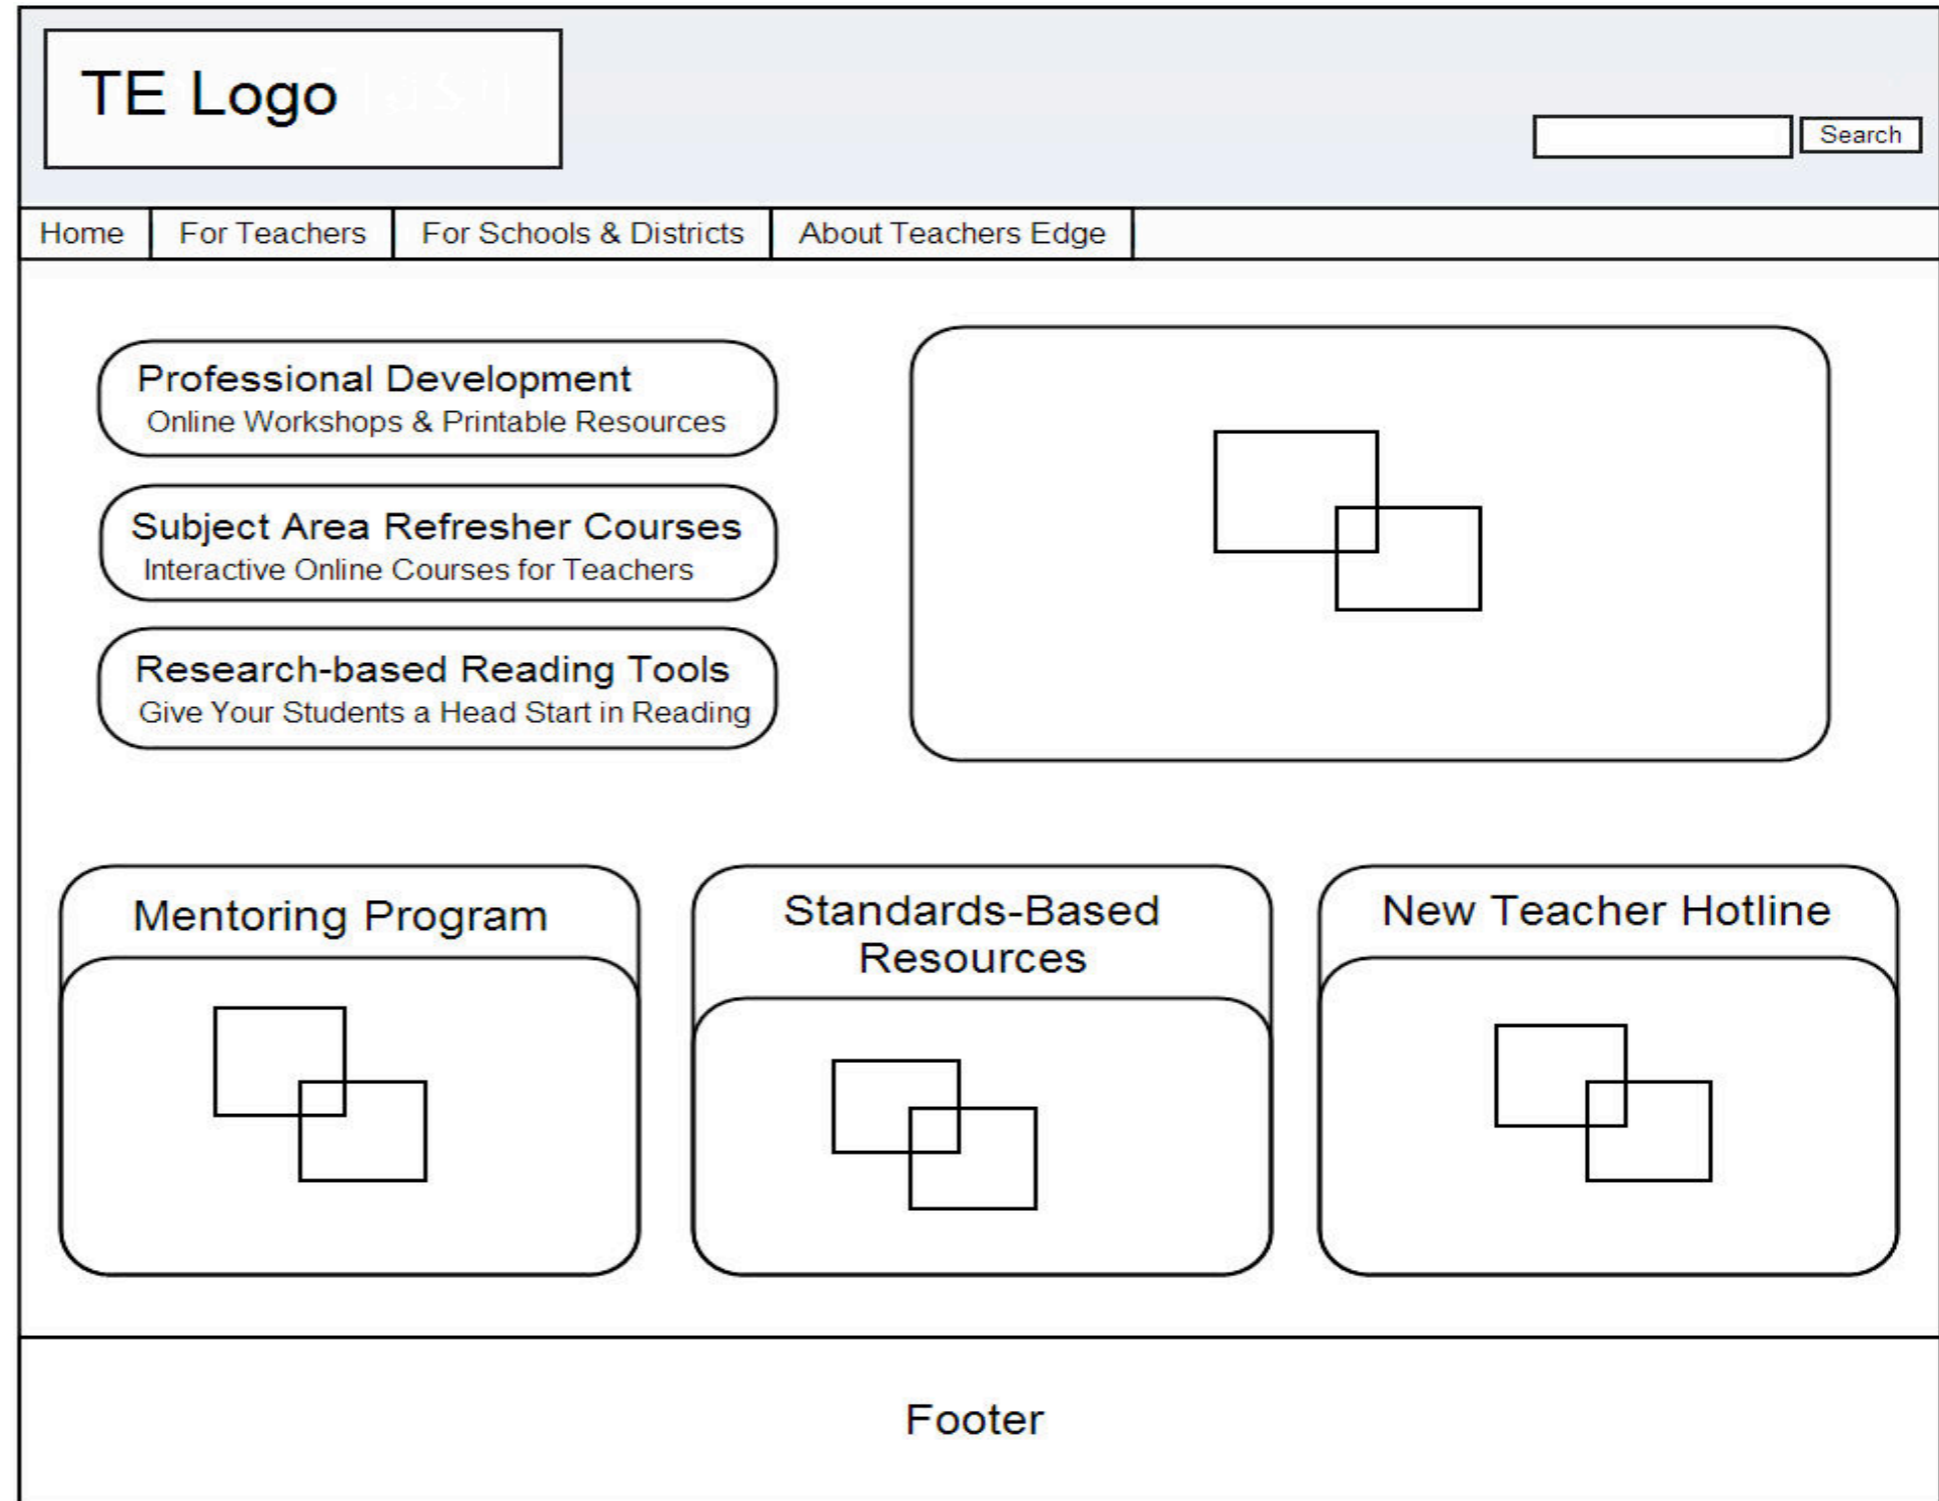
TE Logo

Search

Home
For Teachers
For Schools & Districts
About Teachers Edge

Professional Development
Online Workshops & Printable Resources

Subject Area Refresher Courses
Interactive Online Courses for Teachers

Research-based Reading Tools
Give Your Students a Head Start in Reading

Mentoring Program

Standards-Based Resources

New Teacher Hotline

Footer